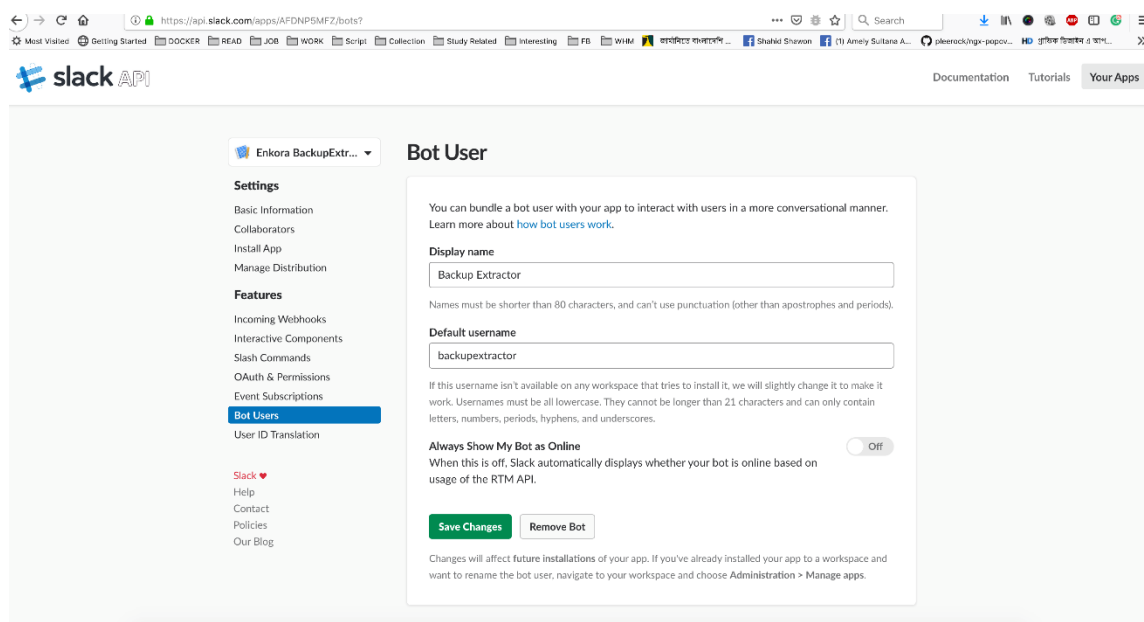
https://api.slack.com/apps/AFDNP5MFZ/bots?

Search

Most Visited  Getting Started  DOCKER  READ  JOB  WORK  Script  Collection  Study Related  Interesting  FB  WHM  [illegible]  Shahid Shawon  (1) Amely Sultana A...  pleerock/ngx-popov...  HD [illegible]

slack API

Documentation  Tutorials  Your Apps

Enkora BackupExtr...

Settings
Basic Information
Collaborators
Install App
Manage Distribution

Features
Incoming Webhooks
Interactive Components
Slash Commands
OAuth & Permissions
Event Subscriptions
Bot Users
User ID Translation

Slack ♥
Help
Contact
Policies
Our Blog

Bot User

You can bundle a bot user with your app to interact with users in a more conversational manner. Learn more about how bot users work.

Display name
Backup Extractor
Names must be shorter than 80 characters, and can't use punctuation (other than apostrophes and periods).

Default username
backupextractor
If this username isn't available on any workspace that tries to install it, we will slightly change it to make it work. Usernames must be all lowercase. They cannot be longer than 21 characters and can only contain letters, numbers, periods, hyphens, and underscores.

Always Show My Bot as Online
When this is off, Slack automatically displays whether your bot is online based on usage of the RTM API.
Off

Save Changes  Remove Bot

Changes will affect future installations of your app. If you've already installed your app to a workspace and want to rename the bot user, navigate to your workspace and choose Administration > Manage apps.